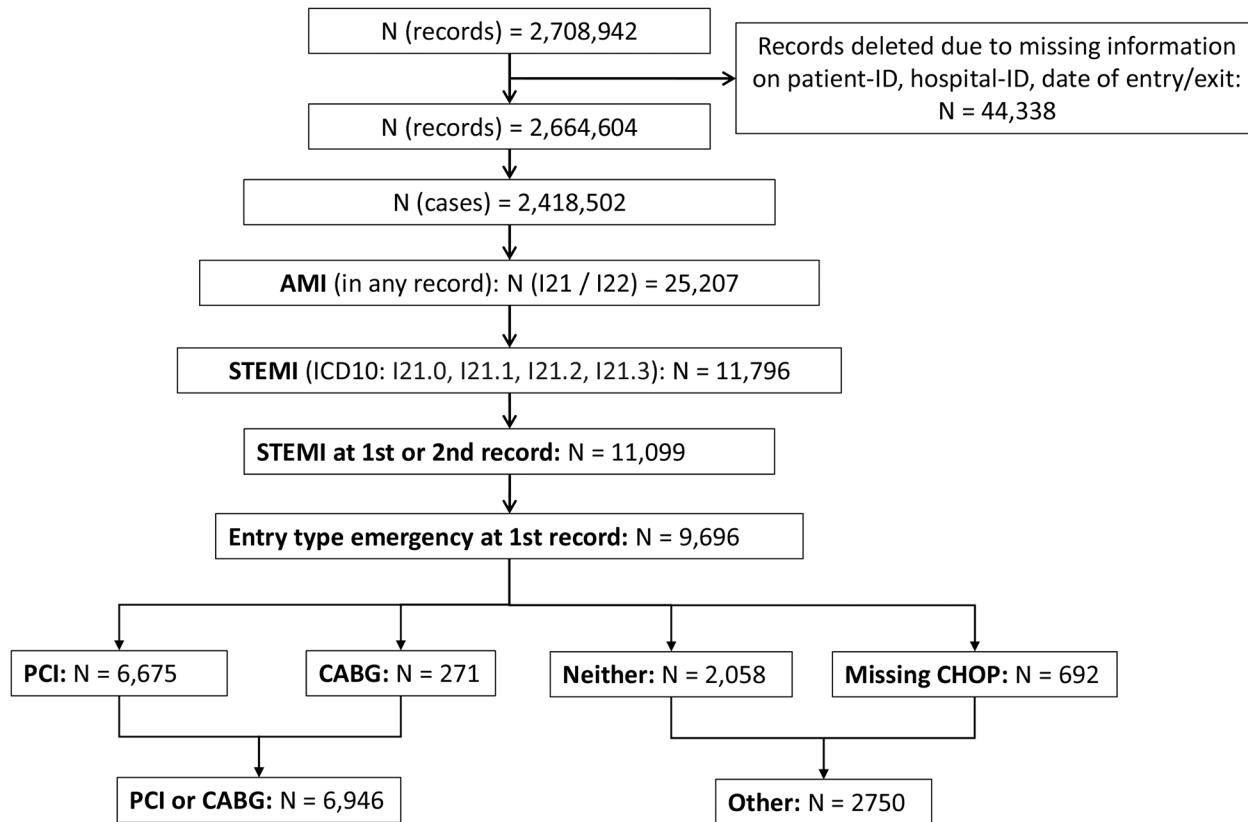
N (records) = 2,708,942

Records deleted due to missing information on patient-ID, hospital-ID, date of entry/exit: N = 44,338

N (records) = 2,664,604

N (cases) = 2,418,502

**AMI** (in any record): N (I21 / I22) = 25,207

**STEMI** (ICD10: I21.0, I21.1, I21.2, I21.3): N = 11,796

**STEMI at 1st or 2nd record:** N = 11,099

**Entry type emergency at 1st record:** N = 9,696

**PCI:** N = 6,675

**CABG:** N = 271

**Neither:** N = 2,058

**Missing CHOP:** N = 692

**PCI or CABG:** N = 6,946

**Other:** N = 2750